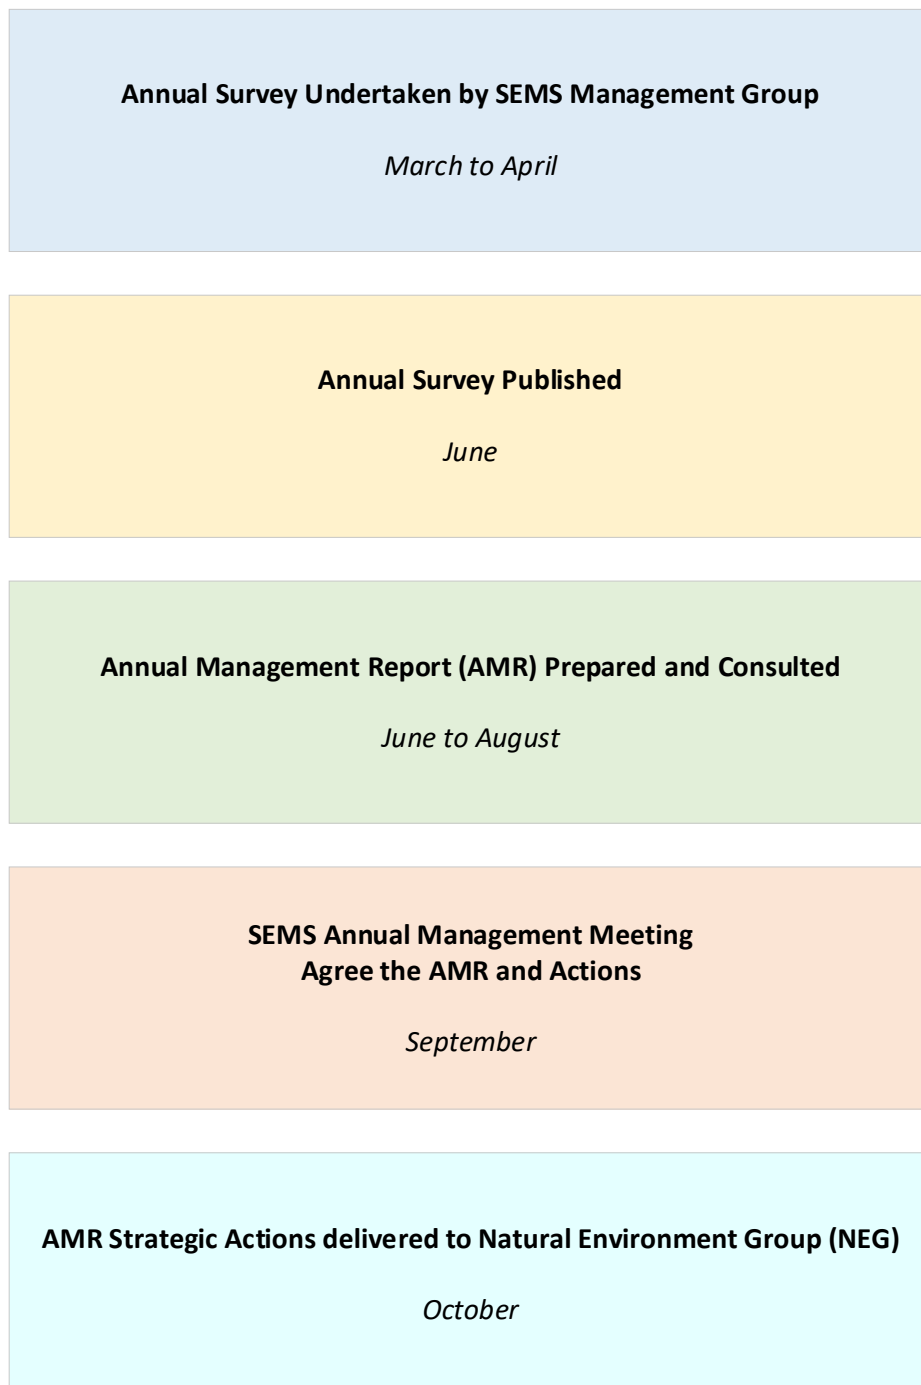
**Annual Survey Undertaken by SEMS Management Group**

*March to April*

**Annual Survey Published**

*June*

**Annual Management Report (AMR) Prepared and Consulted**

*June to August*

**SEMS Annual Management Meeting**
**Agree the AMR and Actions**

*September*

**AMR Strategic Actions delivered to Natural Environment Group (NEG)**

*October*